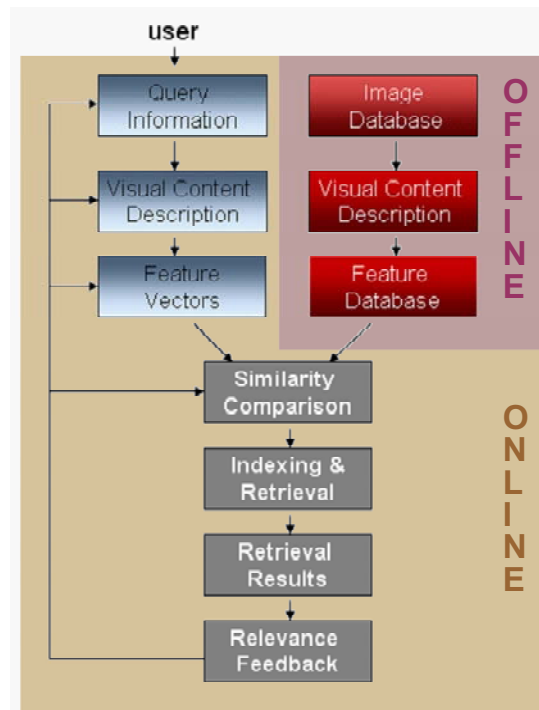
user

Query Information

Visual Content Description

Feature Vectors

Image Database

Visual Content Description

Feature Database

OFFLINE

Similarity Comparison

Indexing & Retrieval

Retrieval Results

Relevance Feedback

ONLINE